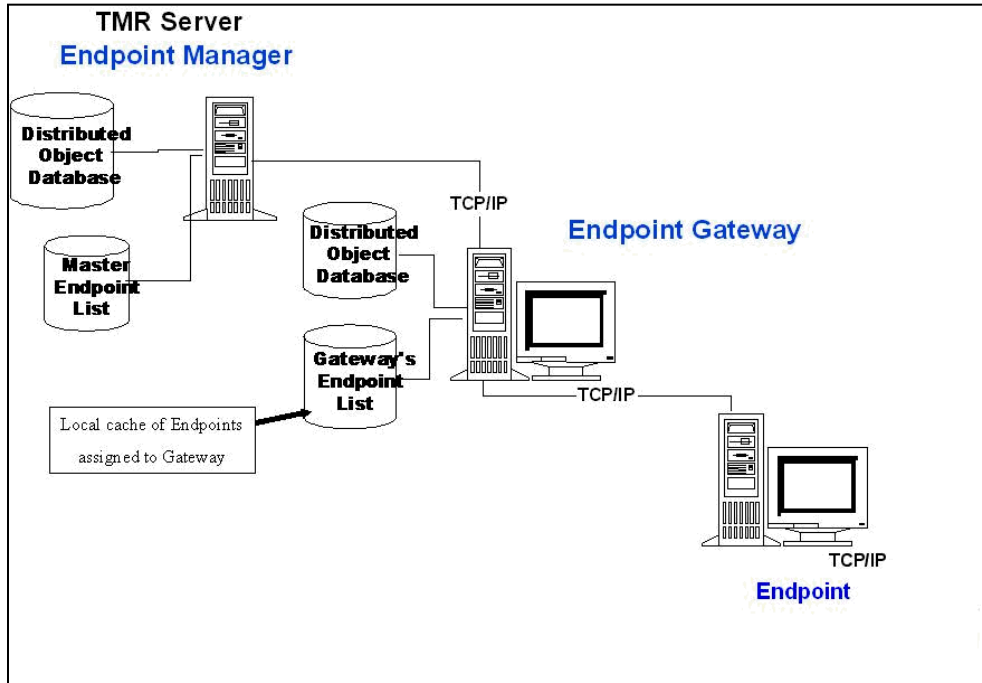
TMR Server
Endpoint Manager

Distributed Object Database

Master Endpoint List

TCP/IP

Endpoint Gateway

Distributed Object Database

Gateway's Endpoint List

Local cache of Endpoints assigned to Gateway

TCP/IP

TCP/IP

Endpoint